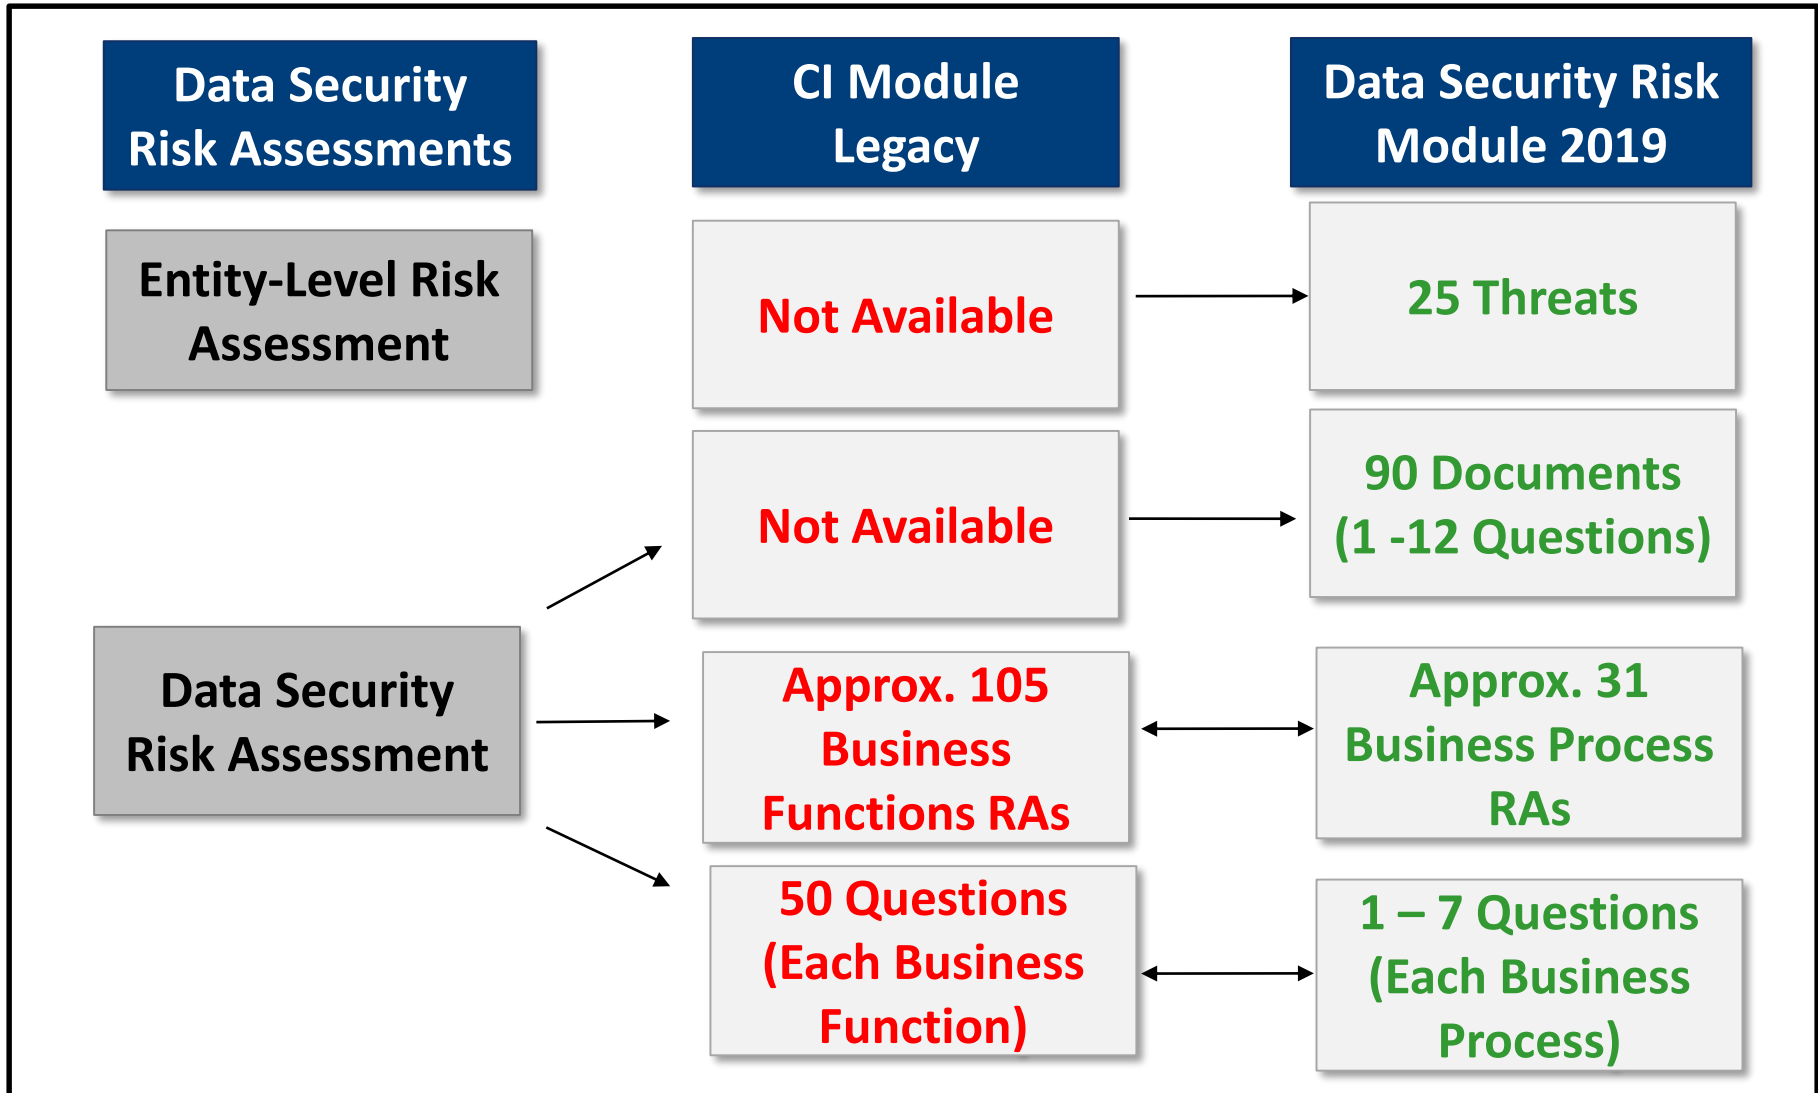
Data Security Risk Assessments

CI Module Legacy

Data Security Risk Module 2019

Entity-Level Risk Assessment

Not Available

25 Threats

Not Available

90 Documents (1 -12 Questions)

Data Security Risk Assessment

Approx. 105 Business Functions RAs

Approx. 31 Business Process RAs

50 Questions (Each Business Function)

1 – 7 Questions (Each Business Process)